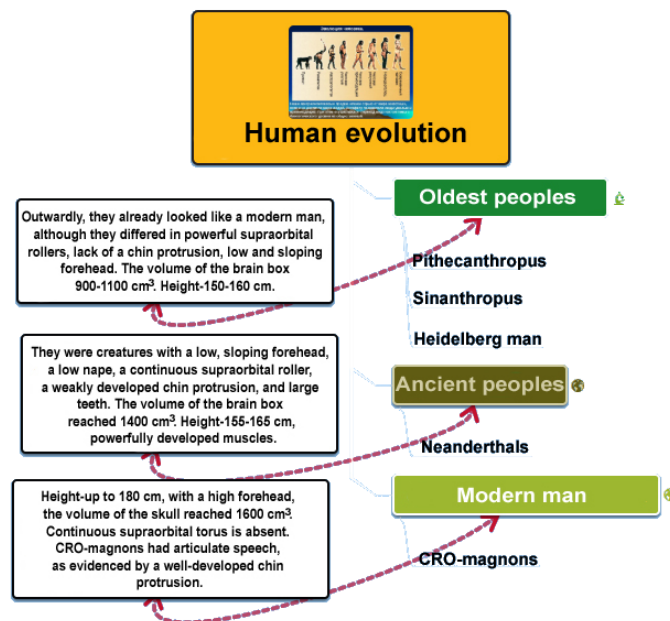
Human evolution

Oldest peoples

Outwardly, they already looked like a modern man, although they differed in powerful supraorbital rollers, lack of a chin protrusion, low and sloping forehead. The volume of the brain box 900-1100 cm$^3$. Height-150-160 cm.

Pithecanthropus

Sinanthropus

Heidelberg man

Ancient peoples

They were creatures with a low, sloping forehead, a low nape, a continuous supraorbital roller, a weakly developed chin protrusion, and large teeth. The volume of the brain box reached 1400 cm$^3$. Height-155-165 cm, powerfully developed muscles.

Neanderthals

Modern man

Height-up to 180 cm, with a high forehead, the volume of the skull reached 1600 cm$^3$. Continuous supraorbital torus is absent. CRO-magnons had articulate speech, as evidenced by a well-developed chin protrusion.

CRO-magnons